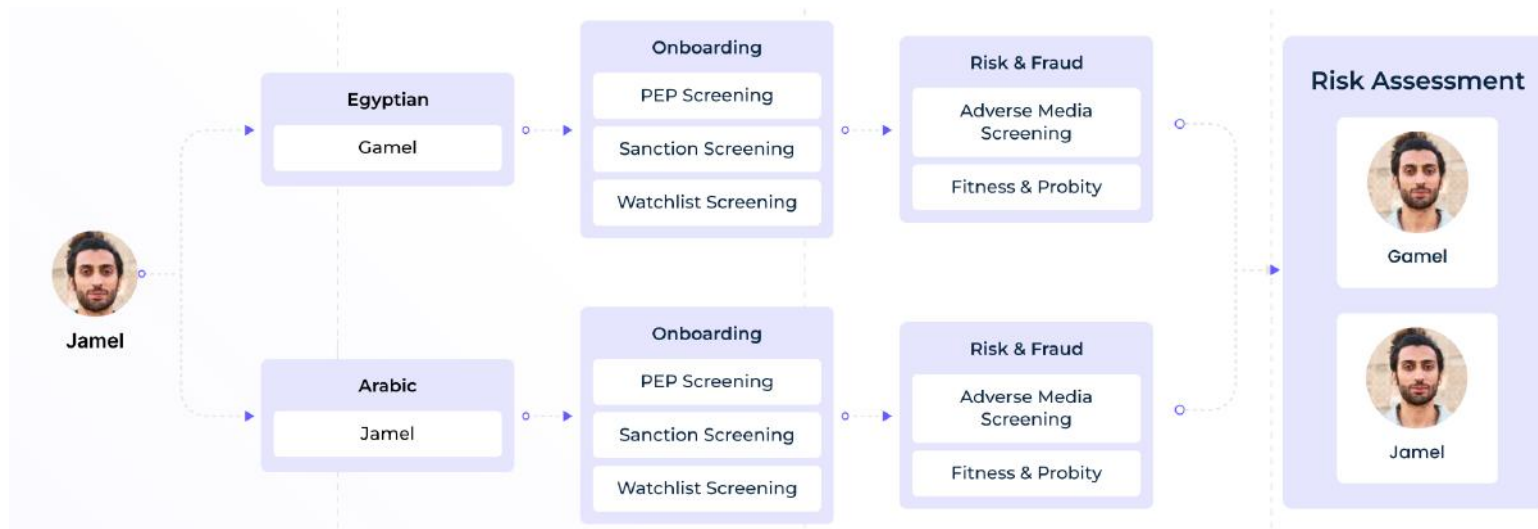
Jamel

Egyptian
Gamel

Onboarding
PEP Screening
Sanction Screening
Watchlist Screening

Risk & Fraud
Adverse Media Screening
Fitness & Probity

Arabic
Jamel

Onboarding
PEP Screening
Sanction Screening
Watchlist Screening

Risk & Fraud
Adverse Media Screening
Fitness & Probity

Risk Assessment
Gamel
Jamel